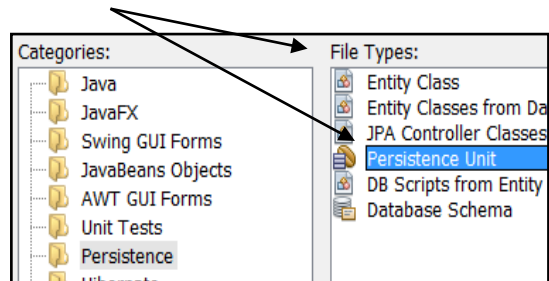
Categories:

Java
JavaFX
Swing GUI Forms
JavaBeans Objects
AWT GUI Forms
Unit Tests
Persistence
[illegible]

File Types:

Entity Class
Entity Classes from Da
JPA Controller Classes
Persistence Unit
DB Scripts from Entity
Database Schema